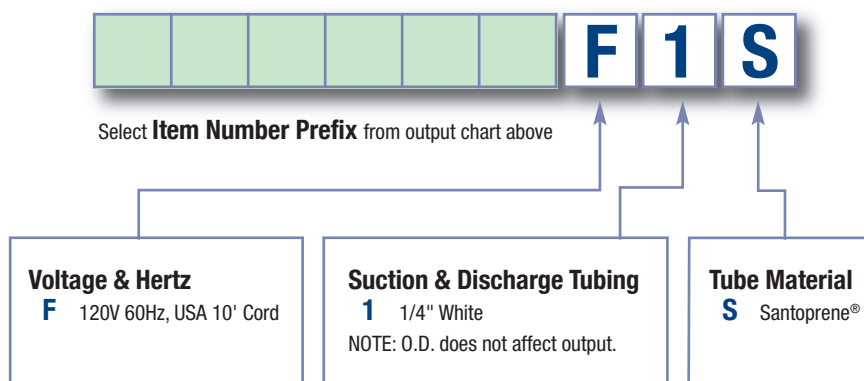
F 1 S

Select **Item Number Prefix** from output chart above

Voltage & Hertz
F 120V 60Hz, USA 10' Cord

Suction & Discharge Tubing
1 1/4" White
NOTE: O.D. does not affect output.

Tube Material
S Santoprene®